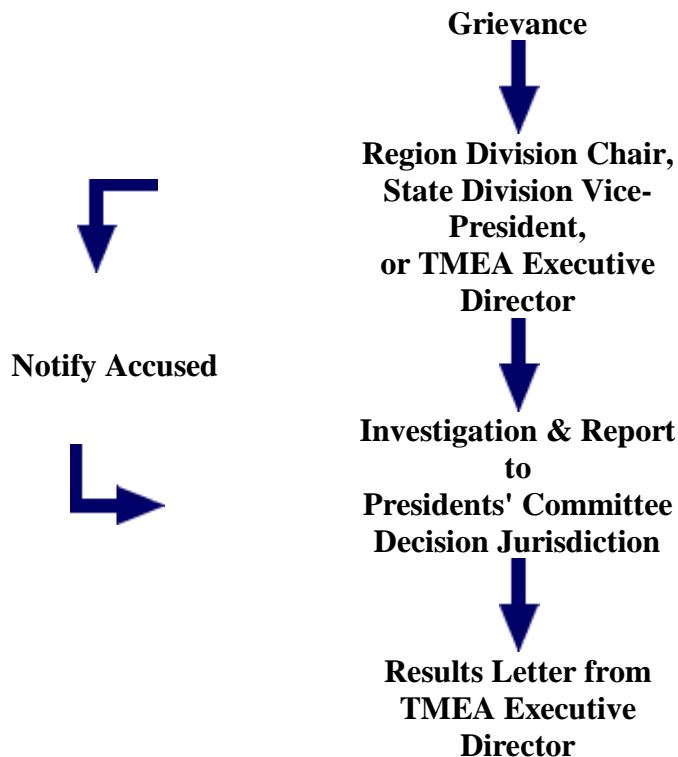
Grievance

Region Division Chair, State Division Vice-President, or TMEA Executive Director

Notify Accused

Investigation & Report to Presidents' Committee Decision Jurisdiction

Results Letter from TMEA Executive Director